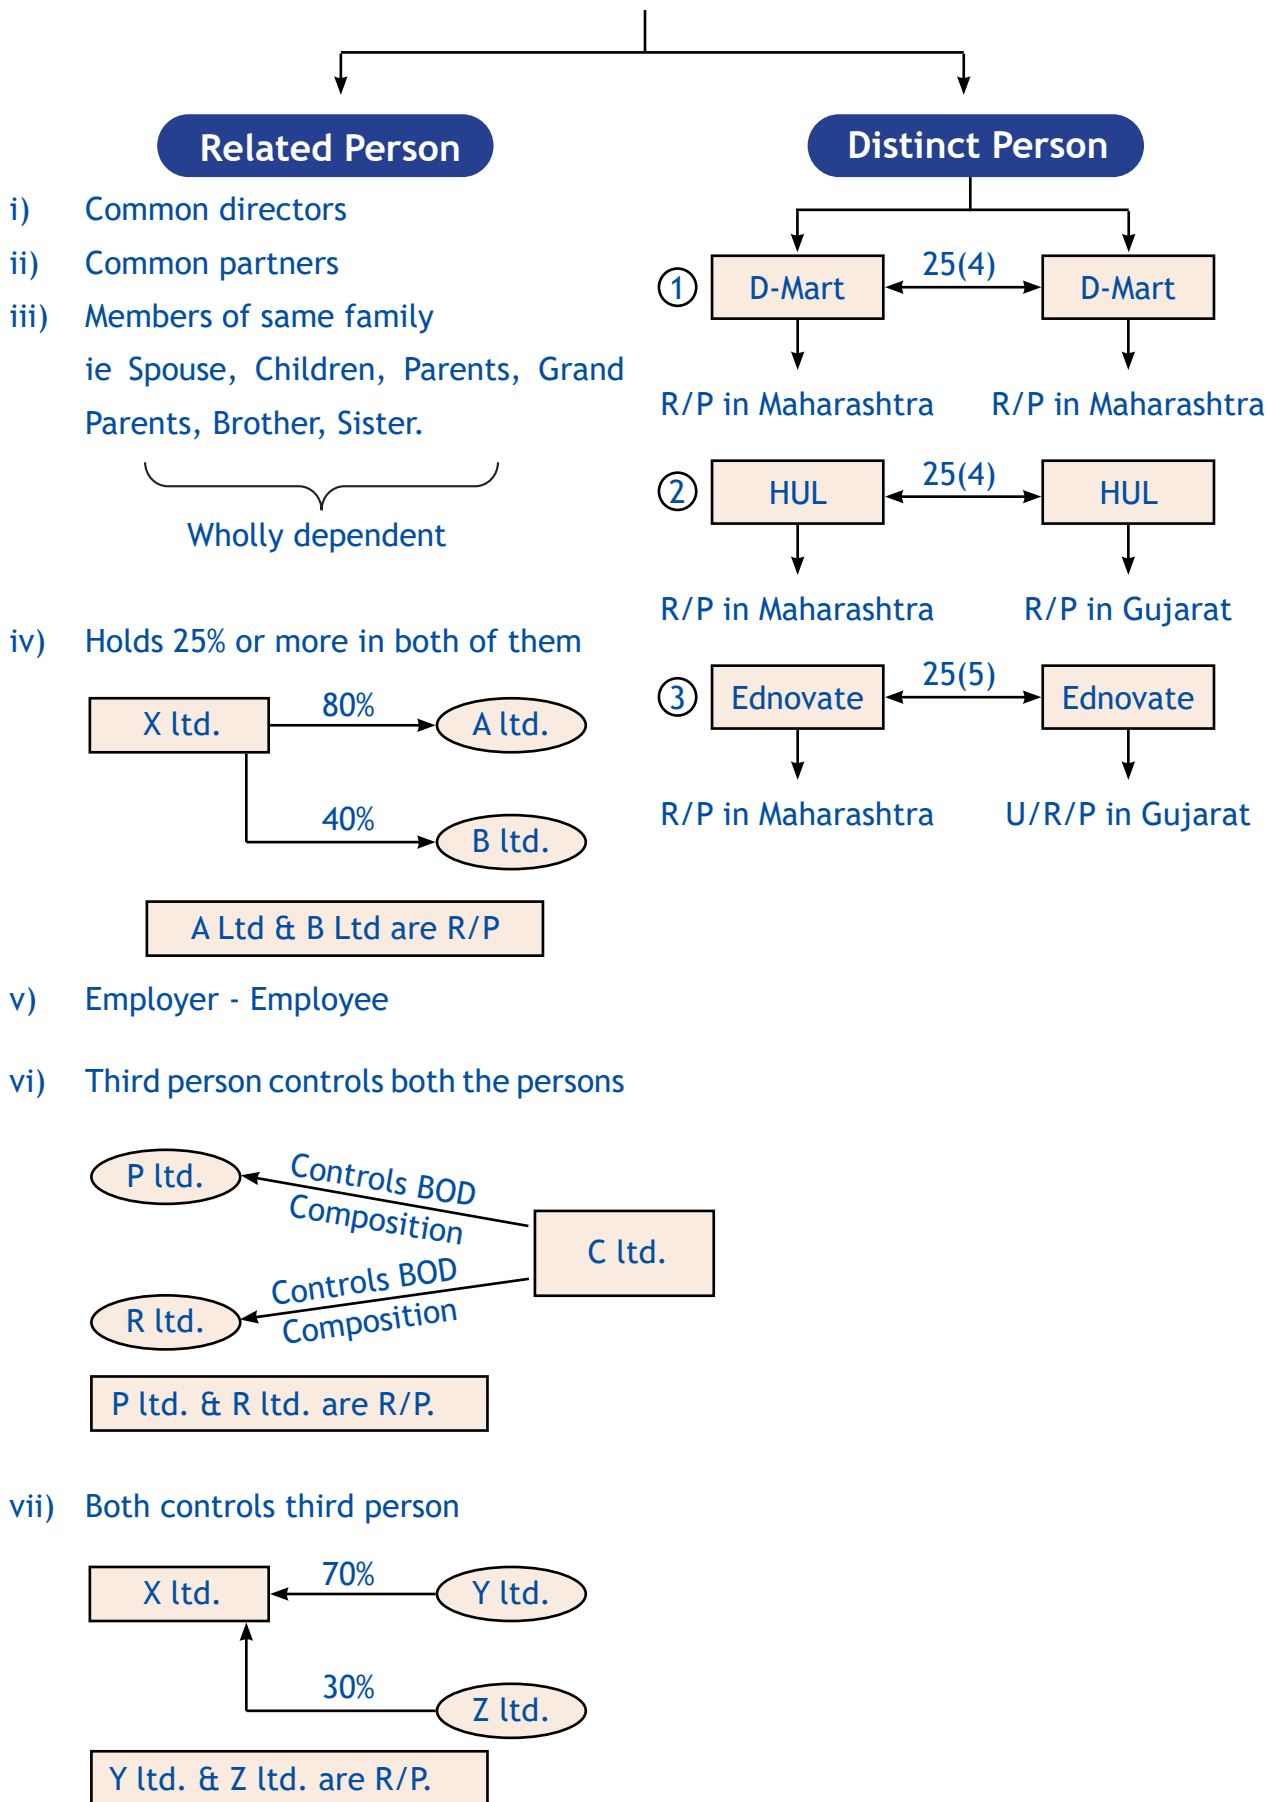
Related Person

i) Common directors

ii) Common partners

iii) Members of same family ie Spouse, Children, Parents, Grand Parents, Brother, Sister.

Wholly dependent

iv) Holds 25% or more in both of them

X ltd. 80% A ltd.

40% B ltd.

A Ltd & B Ltd are R/P

v) Employer - Employee

vi) Third person controls both the persons

P ltd. Controls BOD Composition C ltd.

R ltd. Controls BOD Composition

P ltd. & R ltd. are R/P.

vii) Both controls third person

X ltd. 70% Y ltd.

30% Z ltd.

Y ltd. & Z ltd. are R/P.

Distinct Person

① D-Mart 25(4) D-Mart

R/P in Maharashtra R/P in Maharashtra

② HUL 25(4) HUL

R/P in Maharashtra R/P in Gujarat

③ Ednovate 25(5) Ednovate

R/P in Maharashtra U/R/P in Gujarat